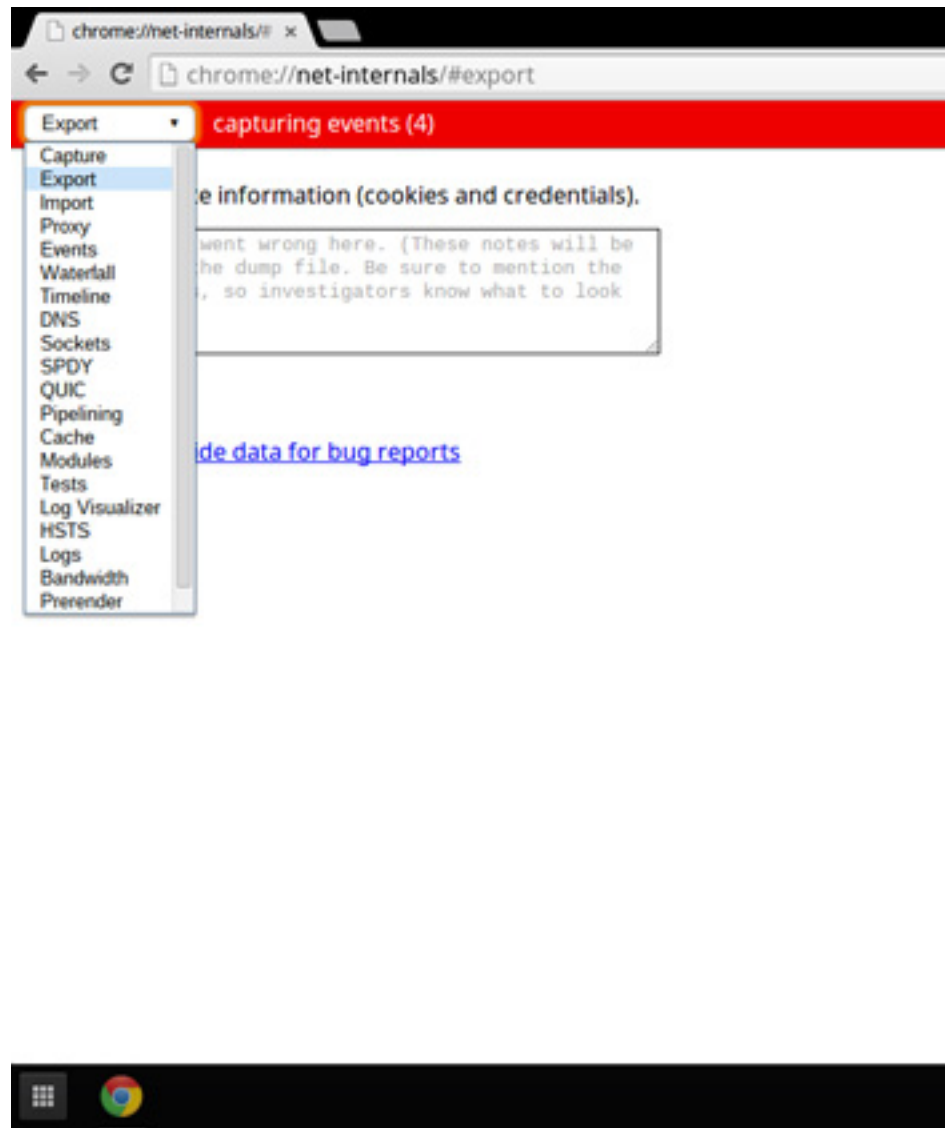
chrome://net-internals/# ×

chrome://net-internals/#export

Export

capturing events (4)

Capture
Export
Import
Proxy
Events
Waterfall
Timeline
DNS
Sockets
SPDY
QUIC
Pipelining
Cache
Modules
Tests
Log Visualizer
HSTS
Logs
Bandwidth
Prerender

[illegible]e information (cookies and credentials).

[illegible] went wrong here. (These notes will be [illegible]he dump file. Be sure to mention the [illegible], so investigators know what to look

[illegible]ide data for bug reports